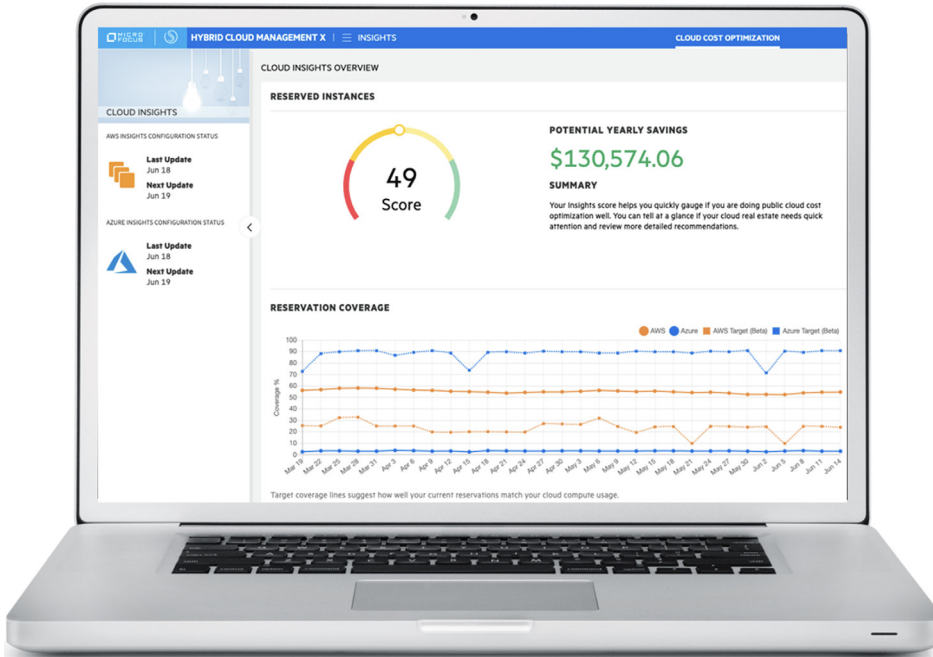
MICRO FOCUS | HYBRID CLOUD MANAGEMENT X | INSIGHTS

CLOUD COST OPTIMIZATION

CLOUD INSIGHTS

AWS INSIGHTS CONFIGURATION STATUS

Last Update
Jun 18

Next Update
Jun 19

AZURE INSIGHTS CONFIGURATION STATUS

Last Update
Jun 18

Next Update
Jun 19

CLOUD INSIGHTS OVERVIEW

RESERVED INSTANCES

49
Score

POTENTIAL YEARLY SAVINGS

$130,574.06

SUMMARY

Your Insights score helps you quickly gauge if you are doing public cloud cost optimization well. You can tell at a glance if your cloud real estate needs quick attention and review more detailed recommendations.

RESERVATION COVERAGE

AWS Azure AWS Target (Beta) Azure Target (Beta)

100 90 80 70 60 50 40 30 20 10 0

Coverage %

Mar 19 Mar 22 Mar 25 Mar 28 Mar 31 Apr 3 Apr 6 Apr 9 Apr 12 Apr 15 Apr 18 Apr 21 Apr 24 Apr 27 Apr 30 May 3 May 6 May 9 May 12 May 15 May 18 May 21 May 24 May 27 May 30 Jun 2 Jun 5 Jun 8 Jun 11 Jun 14

Target coverage lines suggest how well your current reservations match your cloud compute usage.